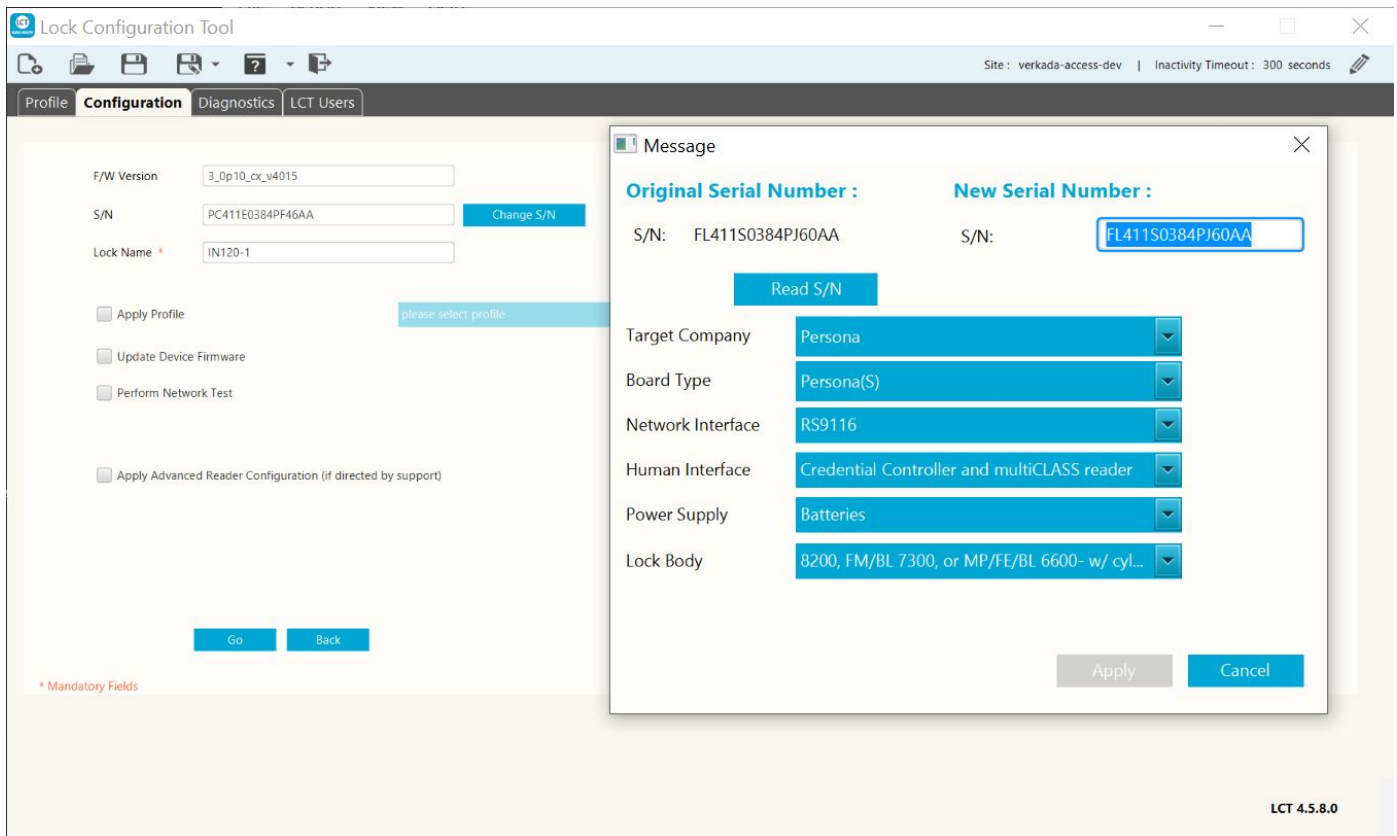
Lock Configuration Tool

Site : verkada-access-dev | Inactivity Timeout : 300 seconds

Profile | Configuration | Diagnostics | LCT Users

F/W Version 3_0p10_cx_v4015

S/N PC411E0384PF46AA Change S/N

Lock Name * IN120-1

Apply Profile please select profile

Update Device Firmware

Perform Network Test

Apply Advanced Reader Configuration (if directed by support)

Go Back

* Mandatory Fields

Message

Original Serial Number :

S/N: FL411S0384PJ60AA

New Serial Number :

S/N: FL411S0384PJ60AA

Read S/N

Target Company Persona

Board Type Persona(S)

Network Interface RS9116

Human Interface Credential Controller and multiCLASS reader

Power Supply Batteries

Lock Body 8200, FM/BL 7300, or MP/FE/BL 6600- w/ cyl...

Apply Cancel

LCT 4.5.8.0